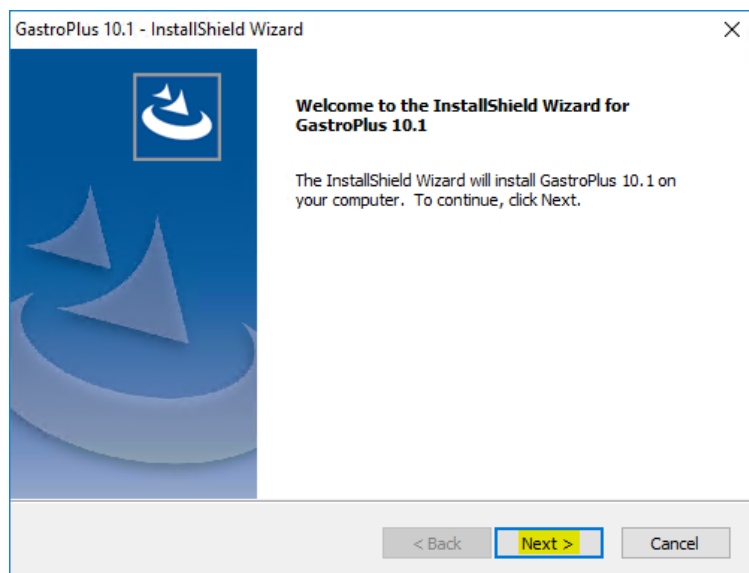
GastroPlus 10.1 - InstallShield Wizard

×

Welcome to the InstallShield Wizard for GastroPlus 10.1

The InstallShield Wizard will install GastroPlus 10.1 on your computer. To continue, click Next.

< Back

Next >

Cancel